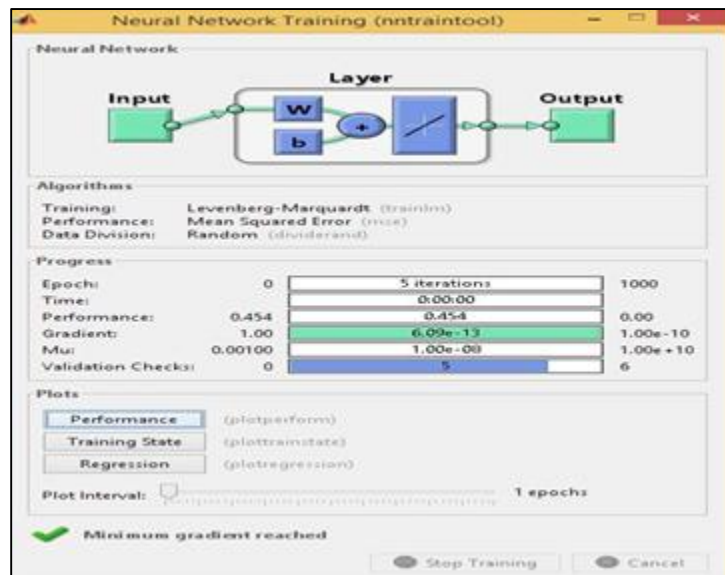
Neural Network Training (nntraintool)

Neural Network

Layer

Input

W

b

+

Output

Algorithms

Training: Levenberg-Marquardt (trainlm)
Performance: Mean Squared Error (mse)
Data Division: Random (dividerand)

Progress

| | | | |
|---|---|---|---|
| Epoch: | 0 | 5 iterations | 1000 |
| Time: | | 0:00:00 | |
| Performance: | 0.454 | 0.454 | 0.00 |
| Gradient: | 1.00 | 6.09e-13 | 1.00e-10 |
| Mu: | 0.00100 | 1.00e-08 | 1.00e+10 |
| Validation Checks: | 0 | 5 | 6 |

Plots

Performance (plotperform)
Training State (plottrainstate)
Regression (plotregression)

Plot Interval: 1 epochs

Minimum gradient reached

Stop Training
Cancel